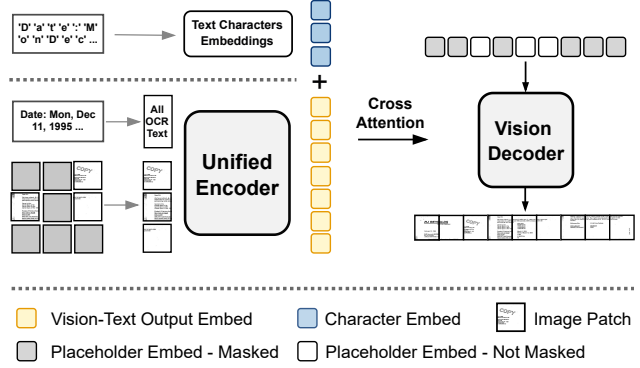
'D' 'a' 't' 'e' ':' 'M' 'o' 'n' 'D' 'e' 'c' ...

Text Characters Embeddings

+

Date: Mon, Dec 11, 1995 ...

All OCR Text

Unified Encoder

Cross Attention

Vision Decoder

Vision-Text Output Embed

Character Embed

Image Patch

Placeholder Embed - Masked

Placeholder Embed - Not Masked